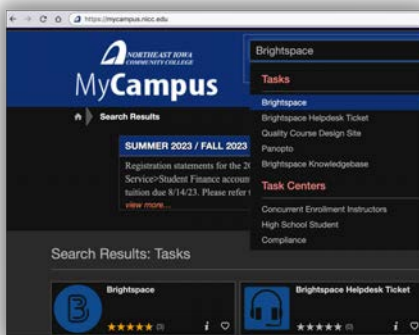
https://mycampus.nicc.edu

NORTHEAST IOWA COMMUNITY COLLEGE

MyCampus

Search Results

SUMMER 2023 / FALL 2023

Registration statements for the 20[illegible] Service>Student Finance accou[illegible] tition due 8/14/23. Please refer t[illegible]

view more...

Brightspace

Tasks

Brightspace

Brightspace Helpdesk Ticket

Quality Course Design Site

Panopto

Brightspace Knowledgebase

Task Centers

Concurrent Enrollment Instructors

High School Student

Compliance

Search Results: Tasks

Brightspace

★★★★★ (3)

Brightspace Helpdesk Ticket

★★★★★ (0)